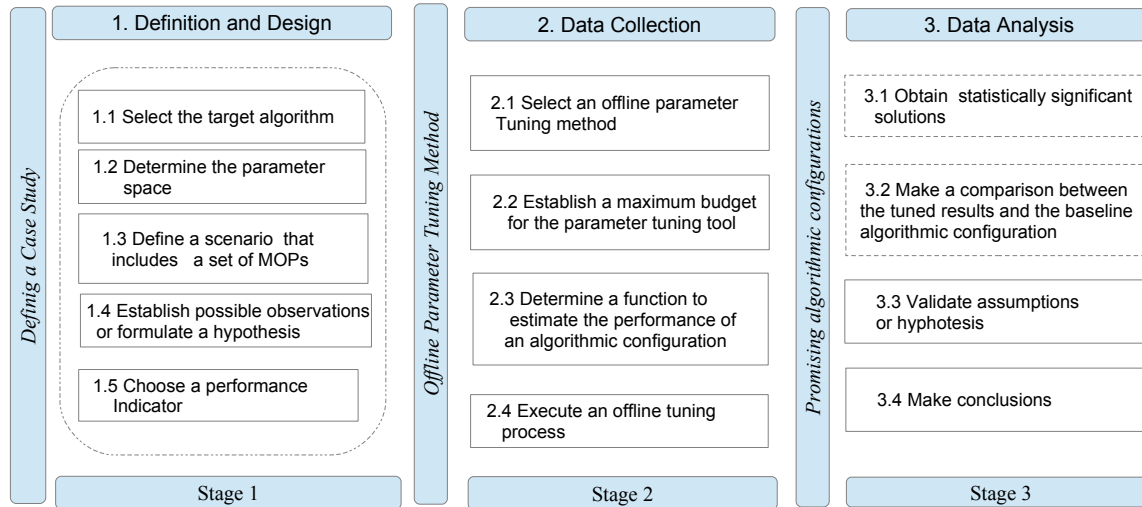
Defing a Case Study

1. Definition and Design

1.1 Select the target algorithm

1.2 Determine the parameter space

1.3 Define a scenario that includes a set of MOPs

1.4 Establish possible observations or formulate a hypothesis

1.5 Choose a performance Indicator

Stage 1

Offline Parameter Tuning Method

2. Data Collection

2.1 Select an offline parameter Tuning method

2.2 Establish a maximum budget for the parameter tuning tool

2.3 Determine a function to estimate the performance of an algorithmic configuration

2.4 Execute an offline tuning process

Stage 2

Promising algorithmic configurations

3. Data Analysis

3.1 Obtain statistically significant solutions

3.2 Make a comparison between the tuned results and the baseline algorithmic configuration

3.3 Validate assumptions or hyphotesis

3.4 Make conclusions

Stage 3